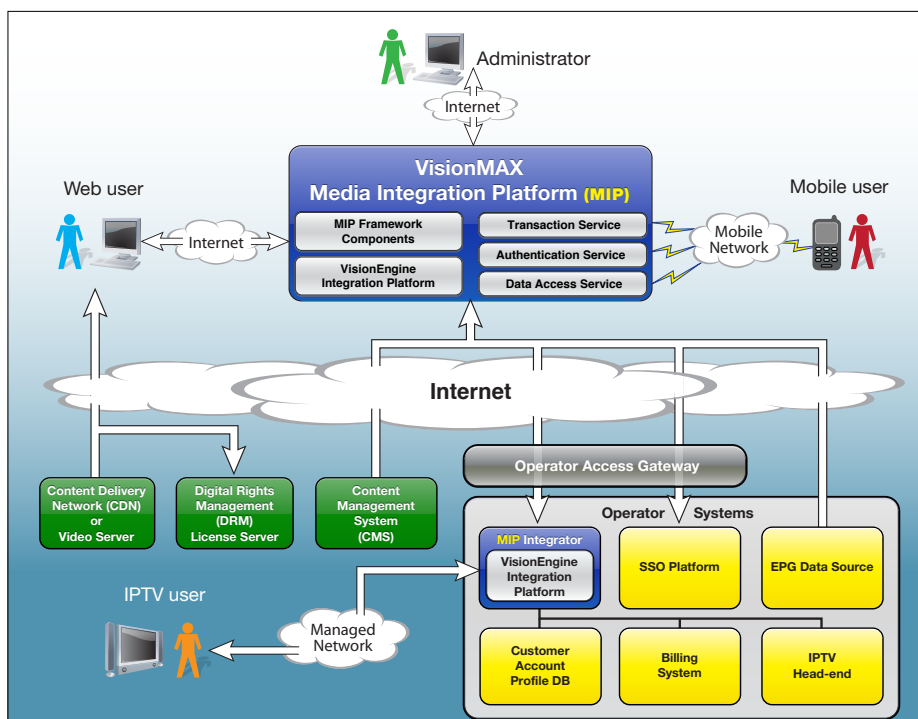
Administrator

Internet

VisionMAX
Media Integration Platform (MIP)

MIP Framework Components

VisionEngine Integration Platform

Transaction Service

Authentication Service

Data Access Service

Web user

Internet

Mobile user

Mobile Network

Internet

Operator Access Gateway

Content Delivery Network (CDN) or Video Server

Digital Rights Management (DRM) License Server

Content Management System (CMS)

Operator Systems

MIP Integrator

VisionEngine Integration Platform

SSO Platform

EPG Data Source

IPTV user

Managed Network

Customer Account Profile DB

Billing System

IPTV Head-end